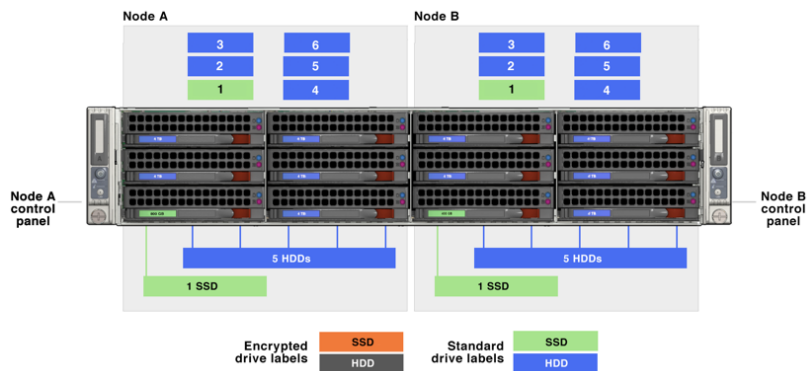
Node A

| 3 | 6 |
|---|---|
| 2 | 5 |
| 1 | 4 |

Node B

| 3 | 6 |
|---|---|
| 2 | 5 |
| 1 | 4 |

Node A control panel

Node B control panel

5 HDDs

1 SSD

5 HDDs

1 SSD

Encrypted drive labels

SSD

HDD

Standard drive labels

SSD

HDD